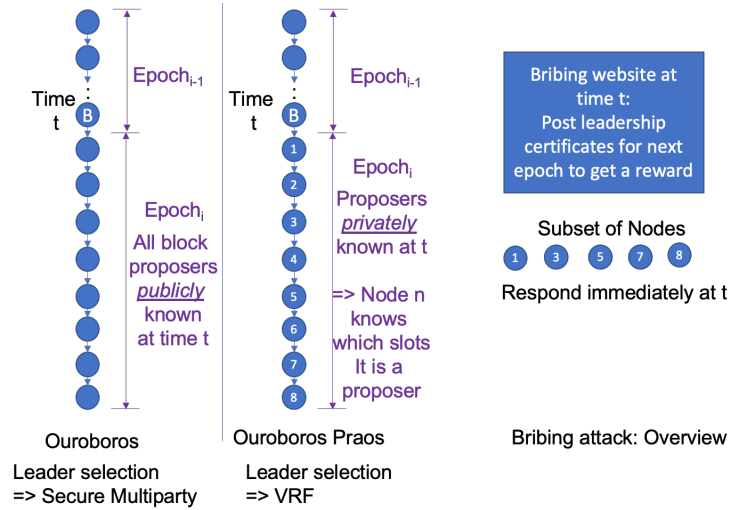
Time t

B

Epoch$_{i-1}$

Epoch$_i$

All block proposers *publicly* known at time t

Ouroboros

Leader selection
=> Secure Multiparty

Time t

B

1
2
3
4
5
6
7
8

Epoch$_{i-1}$

Epoch$_i$

Proposers *privately* known at t

=> Node n knows which slots It is a proposer

Ouroboros Praos

Leader selection
=> VRF

Bribing website at time t:
Post leadership certificates for next epoch to get a reward

Subset of Nodes

1 3 5 7 8

Respond immediately at t

Bribing attack: Overview